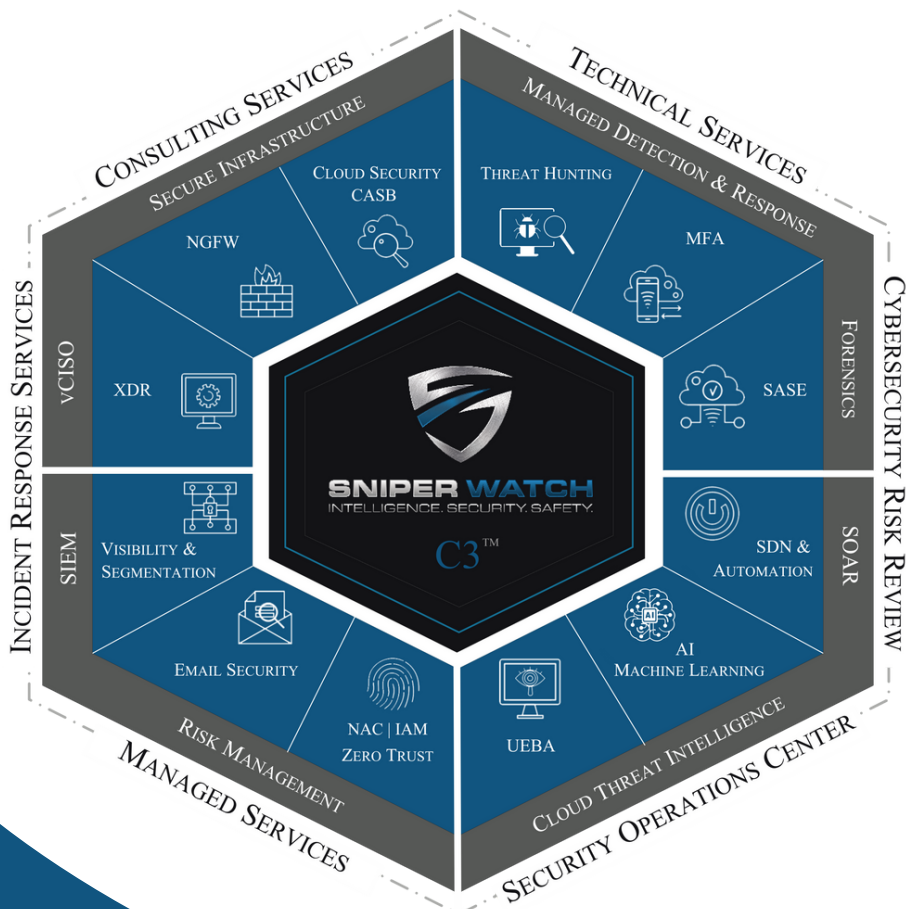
Consulting Services
Secure Infrastructure
Cloud Security CASB
NGFW
Technical Services
Managed Detection & Response
Threat Hunting
MFA
Cybersecurity Risk Review
Forensics
SASE
Incident Response Services
vCISO
XDR
SNIPER WATCH
INTELLIGENCE. SECURITY. SAFETY.
C3™
SIEM
Visibility & Segmentation
Email Security
NAC | IAM Zero Trust
Risk Management
Managed Services
SOAR
SDN & Automation
AI Machine Learning
UEBA
Cloud Threat Intelligence
Security Operations Center